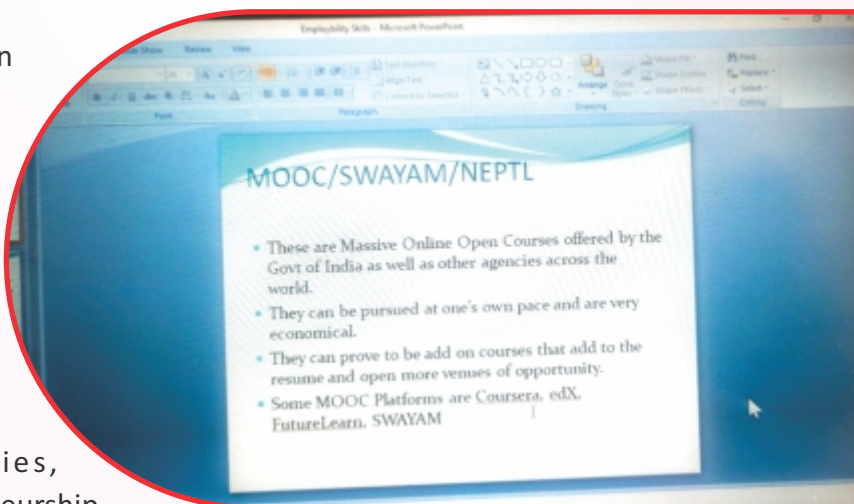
n

ies,

eurship

Employability Skills - Microsoft PowerPoint

Slide Show Review View

Font Paragraph Drawing Editing

Text Direction

Align Text

Convert to SmartArt

Arrange Quick Styles

Shape Fill

Shape Outline

Shape Effects

Find

Replace

Select

MOOC/SWAYAM/NEPTL

• These are Massive Online Open Courses offered by the Govt of India as well as other agencies across the world.

• They can be pursued at one's own pace and are very economical.

• They can prove to be add on courses that add to the resume and open more venues of opportunity.

• Some MOOC Platforms are Coursera, edX, FutureLearn, SWAYAM